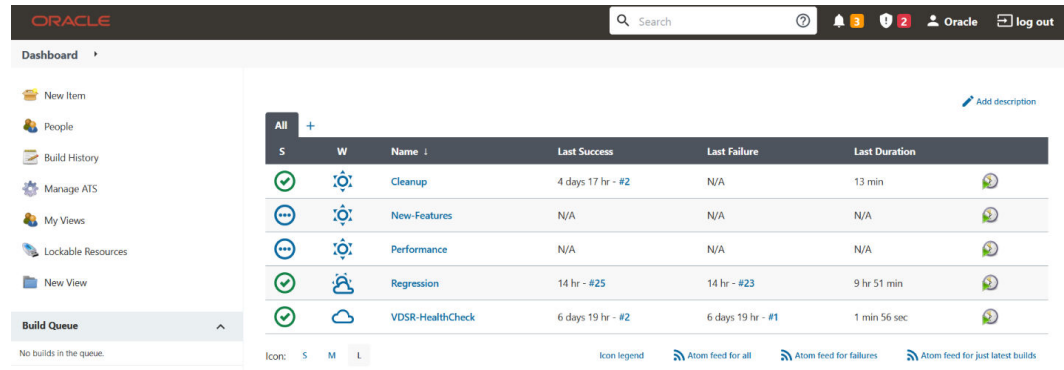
ORACLE

Search

3 2 Oracle log out

Dashboard

New Item
People
Build History
Manage ATS
My Views
Lockable Resources
New View

Build Queue
No builds in the queue.

Add description

All +

| S | W | Name ↓ | Last Success | Last Failure | Last Duration | |
|---|---|---|---|---|---|---|
| | | Cleanup | 4 days 17 hr - #2 | N/A | 13 min | |
| | | New-Features | N/A | N/A | N/A | |
| | | Performance | N/A | N/A | N/A | |
| | | Regression | 14 hr - #25 | 14 hr - #23 | 9 hr 51 min | |
| | | VDSR-HealthCheck | 6 days 19 hr - #2 | 6 days 19 hr - #1 | 1 min 56 sec | |

Icon: S M L

Icon legend Atom feed for all Atom feed for failures Atom feed for just latest builds